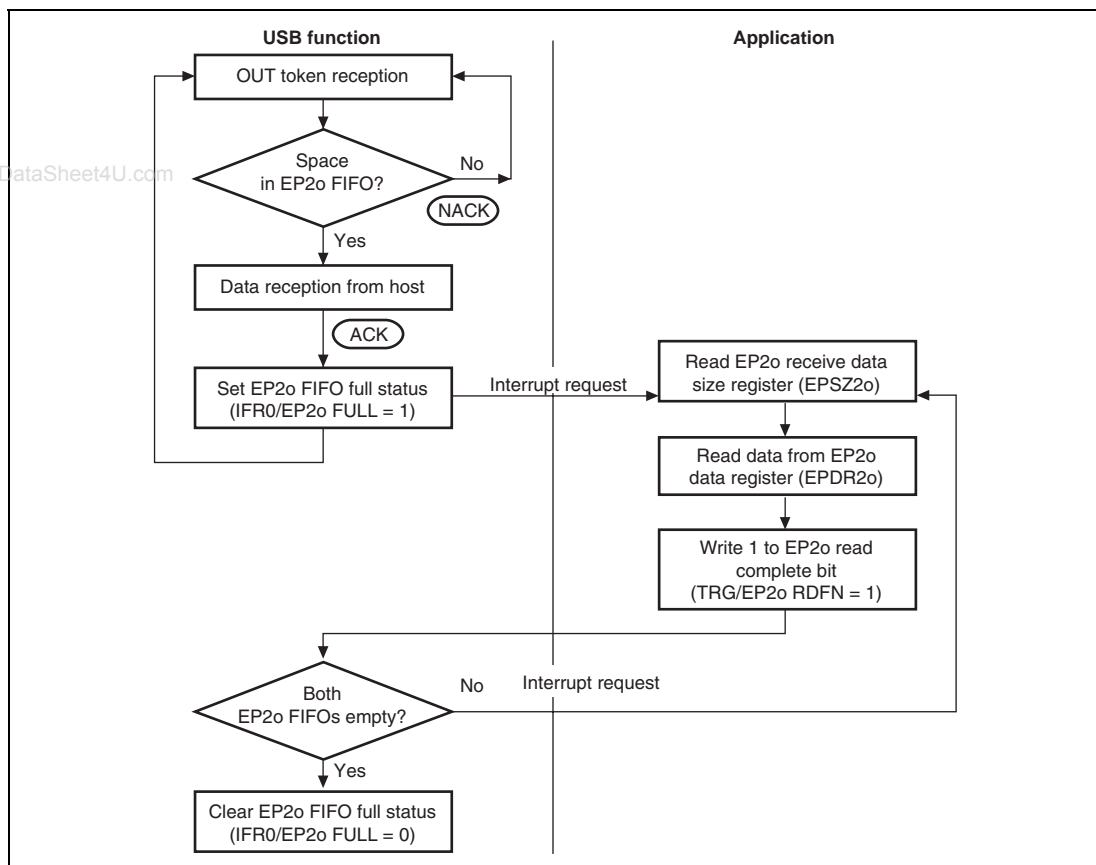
USB function

Application

OUT token reception

DataSheet4U.com

Space in EP2o FIFO?

No

NACK

Yes

Data reception from host

ACK

Set EP2o FIFO full status (IFR0/EP2o FULL = 1)

Interrupt request

Read EP2o receive data size register (EPSZ2o)

Read data from EP2o data register (EPDR2o)

Write 1 to EP2o read complete bit (TRG/EP2o RDFN = 1)

Both EP2o FIFOs empty?

No

Interrupt request

Yes

Clear EP2o FIFO full status (IFR0/EP2o FULL = 0)